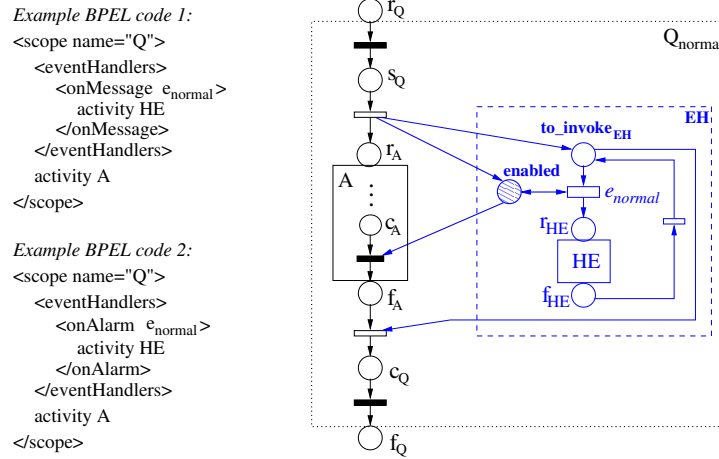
Example BPEL code 1:
<scope name="Q">
<eventHandlers>
<onMessage $e_{normal}$>
activity HE
</onMessage>
</eventHandlers>
activity A
</scope>

Example BPEL code 2:
<scope name="Q">
<eventHandlers>
<onAlarm $e_{normal}$>
activity HE
</onAlarm>
</eventHandlers>
activity A
</scope>

$r_Q$
$Q_{norma}$
$s_Q$
EH
$\mathbf{to\_invoke_{EH}}$
$r_A$
A
enabled
$e_{normal}$
$c_A$
$r_{HE}$
HE
$f_{HE}$
$f_A$
$c_Q$
$f_Q$